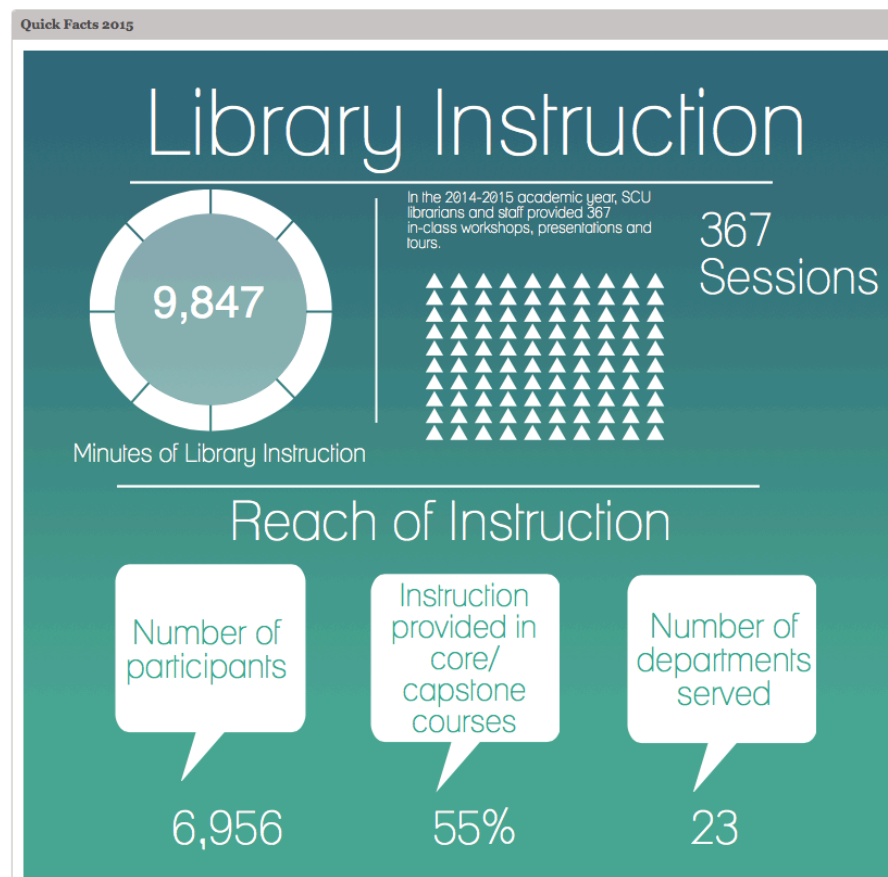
Quick Facts 2015

Library Instruction

9,847

Minutes of Library Instruction

In the 2014-2015 academic year, SCU librarians and staff provided 367 in-class workshops, presentations and tours.

367 Sessions

Reach of Instruction

Number of participants

6,956

Instruction provided in core/ capstone courses

55%

Number of departments served

23